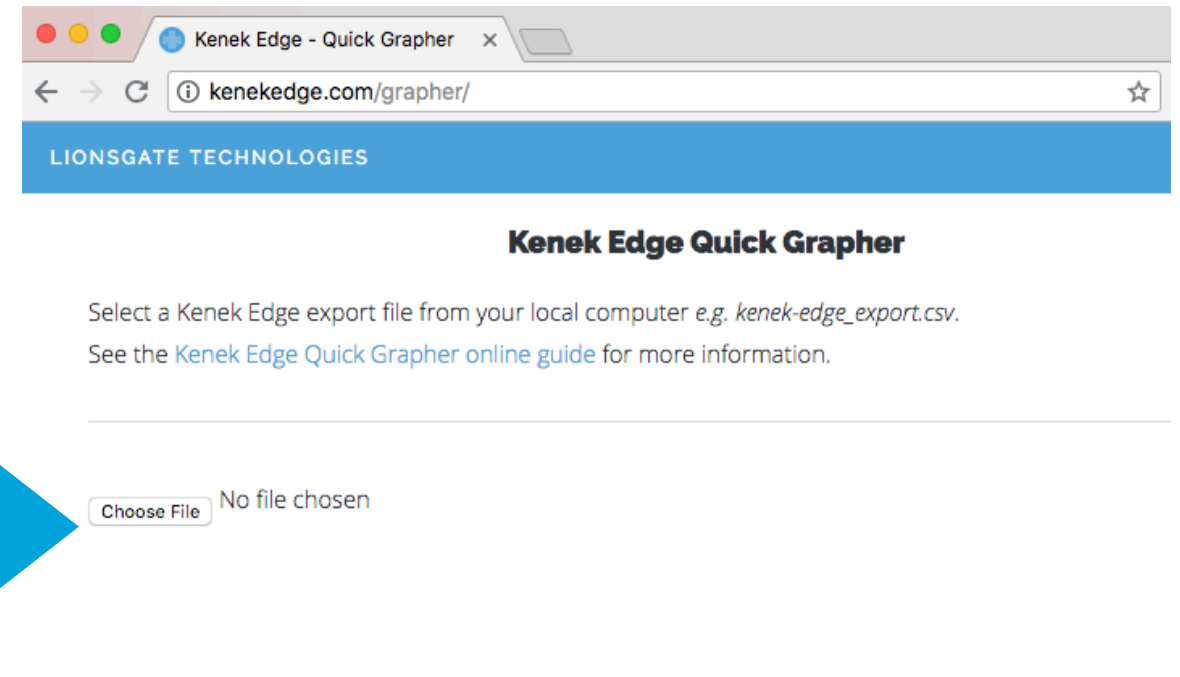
Kenek Edge - Quick Grapher ×

kenekedge.com/grapher/

LIONSGATE TECHNOLOGIES

Kenek Edge Quick Grapher

Select a Kenek Edge export file from your local computer e.g. kenek-edge_export.csv.
See the Kenek Edge Quick Grapher online guide for more information.

Choose File No file chosen